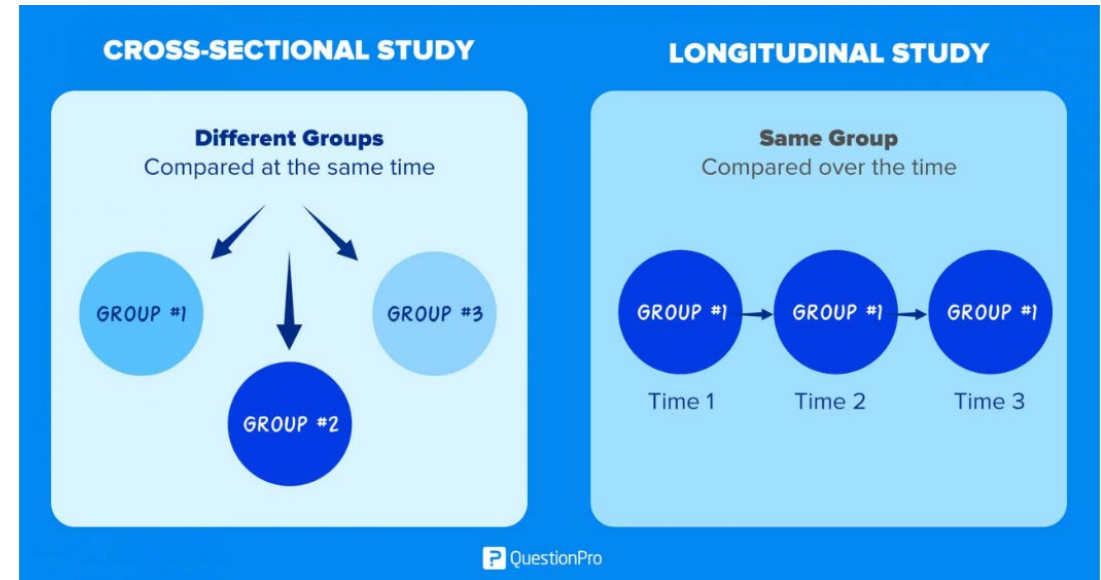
CROSS-SECTIONAL STUDY

Different Groups
Compared at the same time

GROUP #1

GROUP #2

GROUP #3

LONGITUDINAL STUDY

Same Group
Compared over the time

GROUP #1
Time 1

GROUP #1
Time 2

GROUP #1
Time 3

QuestionPro